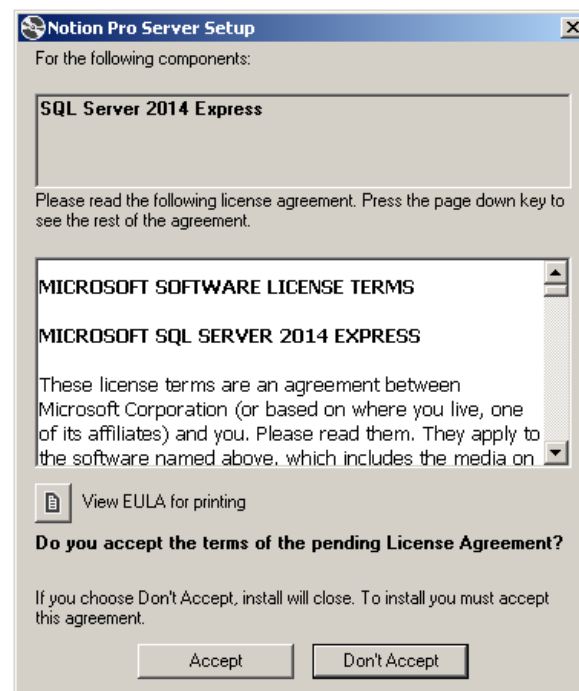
Notion Pro Server Setup

For the following components:

SQL Server 2014 Express

Please read the following license agreement. Press the page down key to see the rest of the agreement.

MICROSOFT SOFTWARE LICENSE TERMS

MICROSOFT SQL SERVER 2014 EXPRESS

These license terms are an agreement between Microsoft Corporation (or based on where you live, one of its affiliates) and you. Please read them. They apply to the software named above, which includes the media on

View EULA for printing

Do you accept the terms of the pending License Agreement?

If you choose Don't Accept, install will close. To install you must accept this agreement.

Accept

Don't Accept